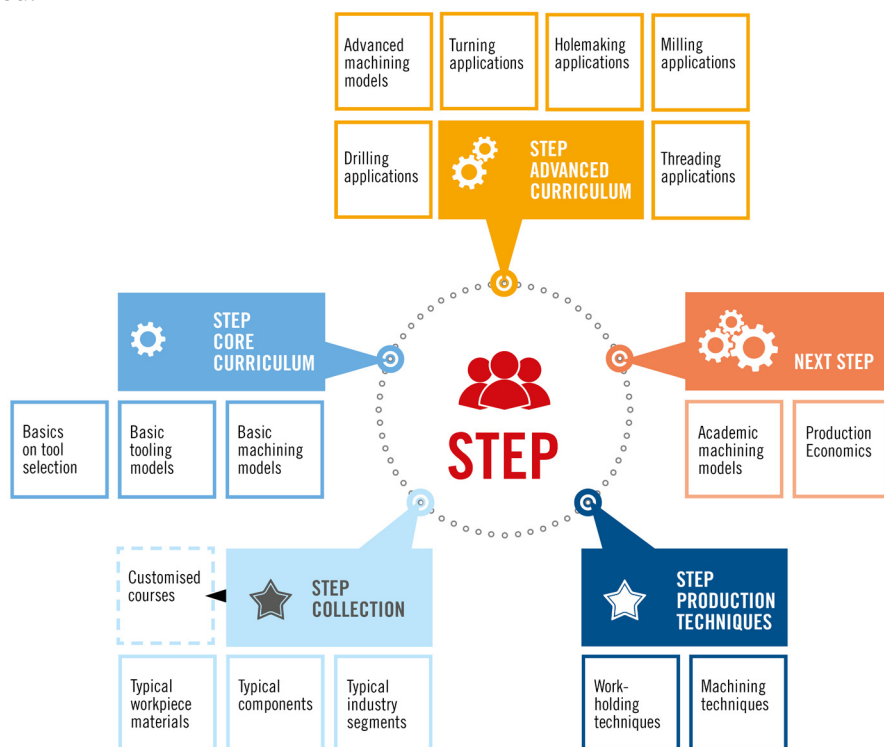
Advanced machining models

Turning applications

Holemaking applications

Milling applications

Drilling applications

STEP ADVANCED CURRICULUM

Threading applications

STEP CORE CURRICULUM

NEXT STEP

STEP

Basics on tool selection

Basic tooling models

Basic machining models

Academic machining models

Production Economics

Customised courses

STEP COLLECTION

STEP PRODUCTION TECHNIQUES

Typical workpiece materials

Typical components

Typical industry segments

Workholding techniques

Machining techniques